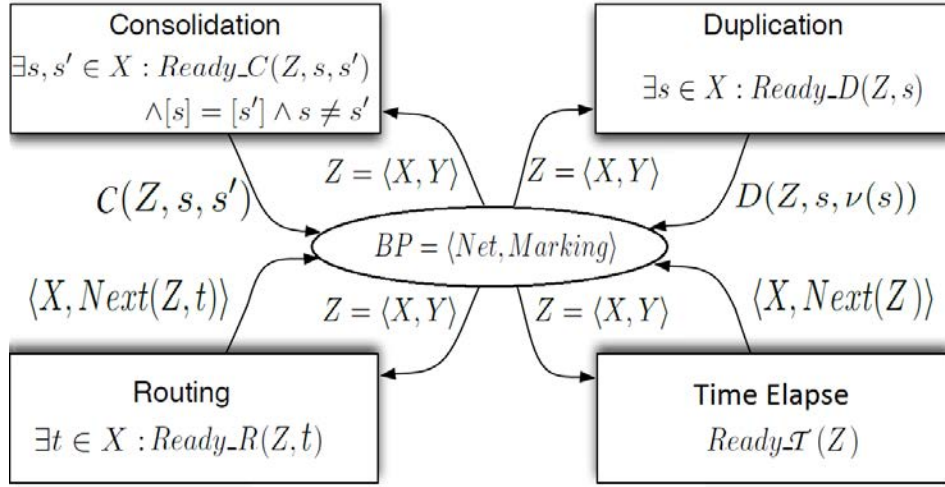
Consolidation
$\exists s, s' \in X : Ready\_C(Z, s, s')$
$\wedge [s] = [s'] \wedge s \neq s'$

Duplication
$\exists s \in X : Ready\_D(Z, s)$

$Z = \langle X, Y \rangle$

$Z = \langle X, Y \rangle$

$C(Z, s, s')$

$D(Z, s, \nu(s))$

$BP = \langle Net, Marking \rangle$

$\langle X, Next(Z, t) \rangle$

$\langle X, Next(Z) \rangle$

$Z = \langle X, Y \rangle$

$Z = \langle X, Y \rangle$

Routing
$\exists t \in X : Ready\_R(Z, t)$

Time Elapse
$Ready\_\mathcal{T}(Z)$